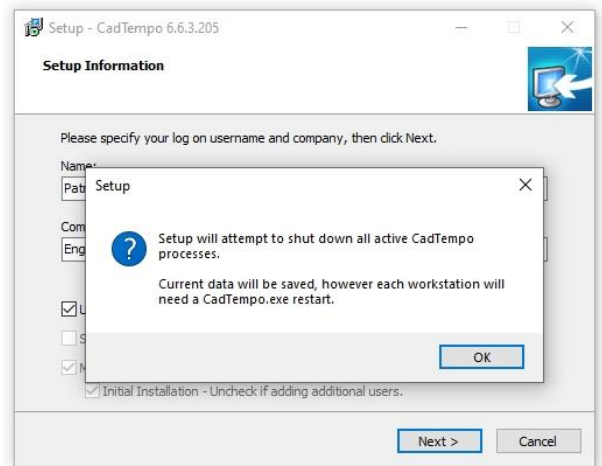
Setup - CadTempo 6.6.3.205

Setup Information

Please specify your log on username and company, then click Next.

Name:

Pat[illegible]

Com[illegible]

Eng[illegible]

U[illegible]

S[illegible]

M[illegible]

Initial Installation - Uncheck if adding additional users.

Next >

Cancel

Setup

Setup will attempt to shut down all active CadTempo processes.

Current data will be saved, however each workstation will need a CadTempo.exe restart.

OK